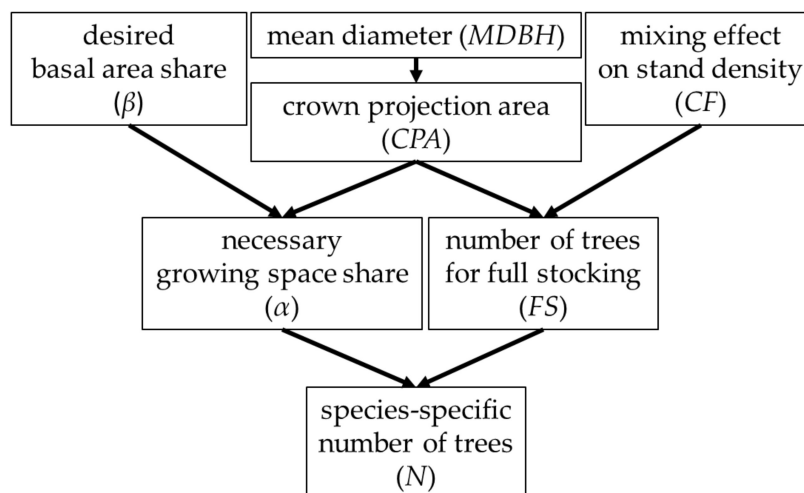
desired basal area share ($\beta$)

mean diameter (*MDBH*)

crown projection area (*CPA*)

mixing effect on stand density (*CF*)

necessary growing space share ($\alpha$)

number of trees for full stocking (*FS*)

species-specific number of trees (*N*)